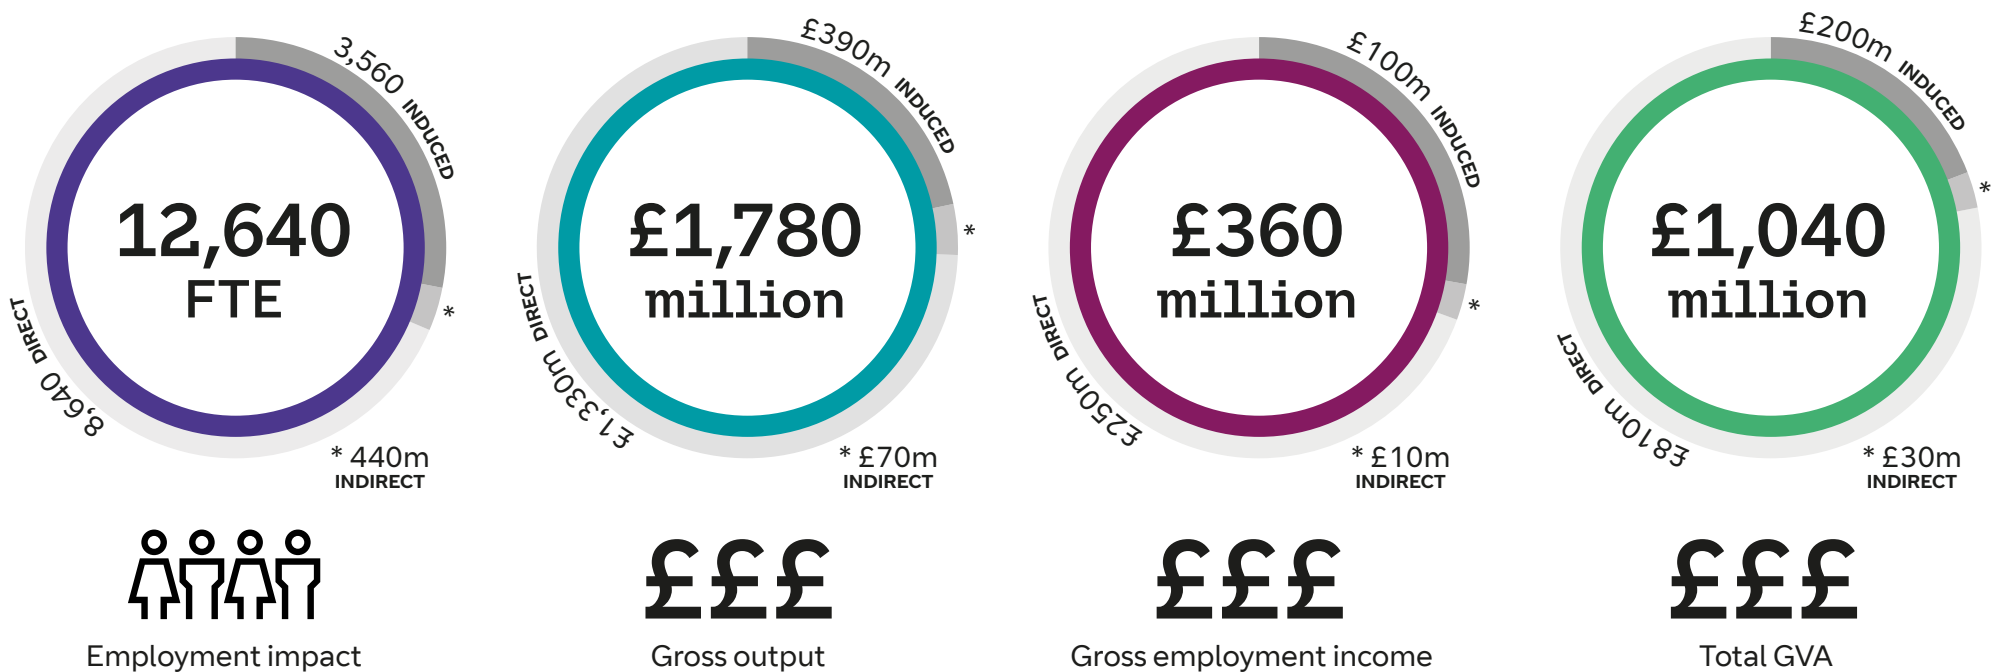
3,560 INDUCED
12,640
FTE
*
8,640 DIRECT
* 440m
INDIRECT

Employment impact

£390m INDUCED
£1,780
million
*
£1,330m DIRECT
* £70m
INDIRECT

£££

Gross output

£100m INDUCED
£360
million
*
£250m DIRECT
* £10m
INDIRECT

£££

Gross employment income

£200m INDUCED
£1,040
million
*
£810m DIRECT
* £30m
INDIRECT

£££

Total GVA